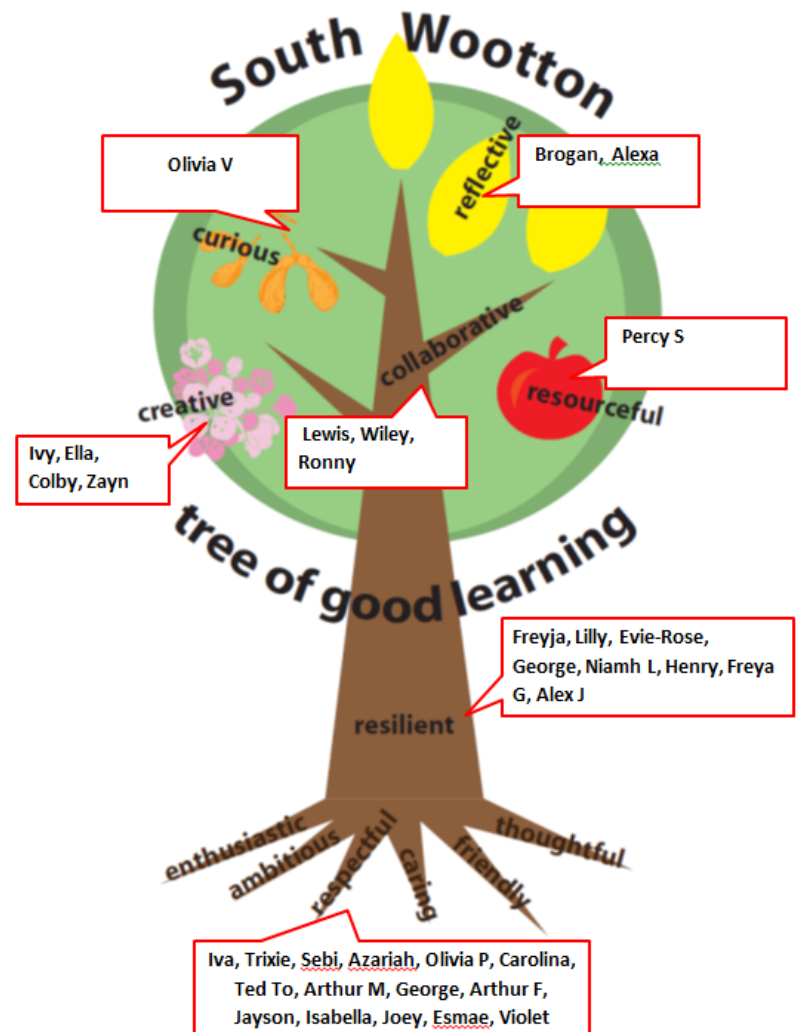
South Wootton

Olivia V

reflective

Brogan, Alexa

curious

collaborative

Percy S

creative

resourceful

Ivy, Ella, Colby, Zayn

Lewis, Wiley, Ronny

tree of good learning

Freyja, Lilly, Evie-Rose, George, Niamh L, Henry, Freya G, Alex J

resilient

enthusiastic

ambitious

respectful

caring

friendly

thoughtful

Iva, Trixie, Sebi, Azariah, Olivia P, Carolina, Ted To, Arthur M, George, Arthur F, Jayson, Isabella, Joey, Esmae, Violet